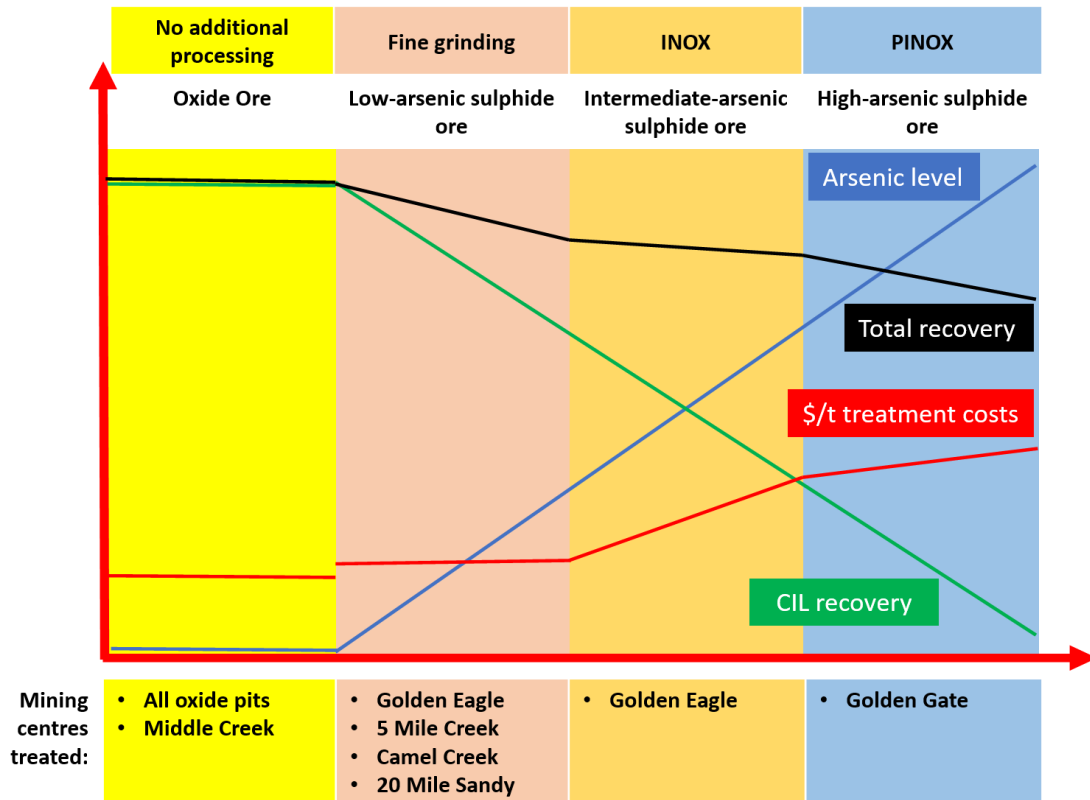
| No additional processing | Fine grinding | INOX | PINOX |
|---|---|---|---|
| Oxide Ore | Low-arsenic sulphide ore | Intermediate-arsenic sulphide ore | High-arsenic sulphide ore |

Arsenic level

Total recovery

$/t treatment costs

CIL recovery

Mining centres treated:

| | | | |
|---|---|---|---|
| • All oxide pits<br>• Middle Creek | • Golden Eagle<br>• 5 Mile Creek<br>• Camel Creek<br>• 20 Mile Sandy | • Golden Eagle | • Golden Gate |